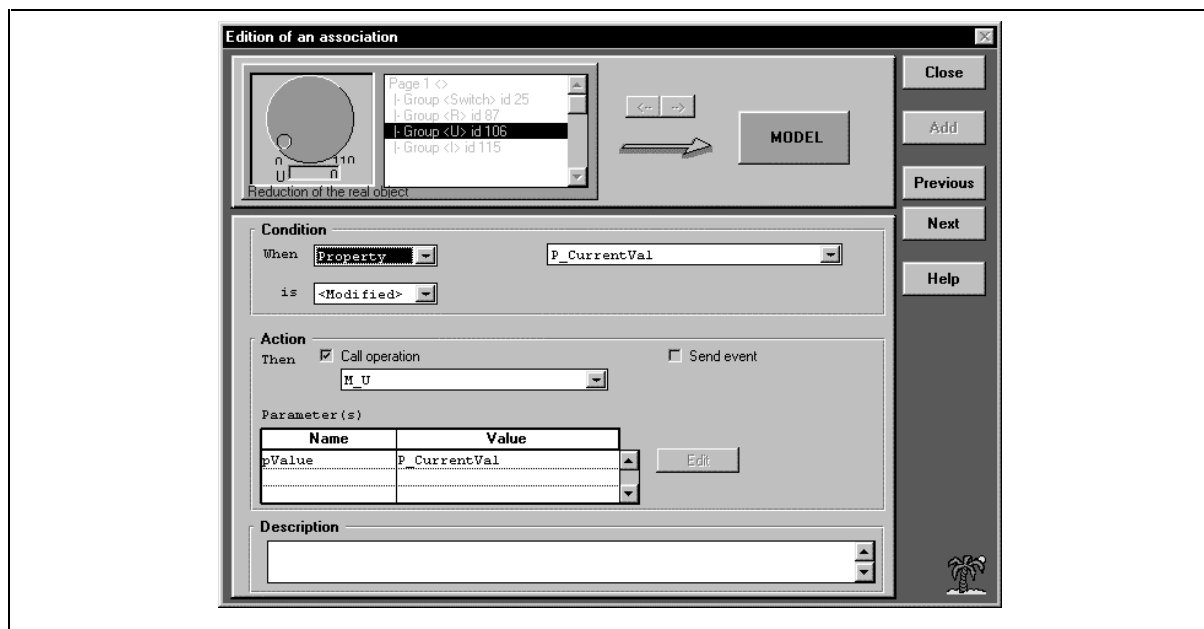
Edition of an association

0 10
U 0
Reduction of the real object

Page 1 <>
|- Group <Switch> id 25
|- Group <R> id 87
|- Group <U> id 106
|- Group <I> id 115

<-- -->

MODEL

Close

Add

Previous

Next

Help

Condition
When Property
P_CurrentVal
is <Modified>

Action
Then ☑ Call operation
☐ Send event
M_U

Parameter(s)

| Name | Value |
|---|---|
| pValue | P_CurrentVal |
| | |

Edit

Description